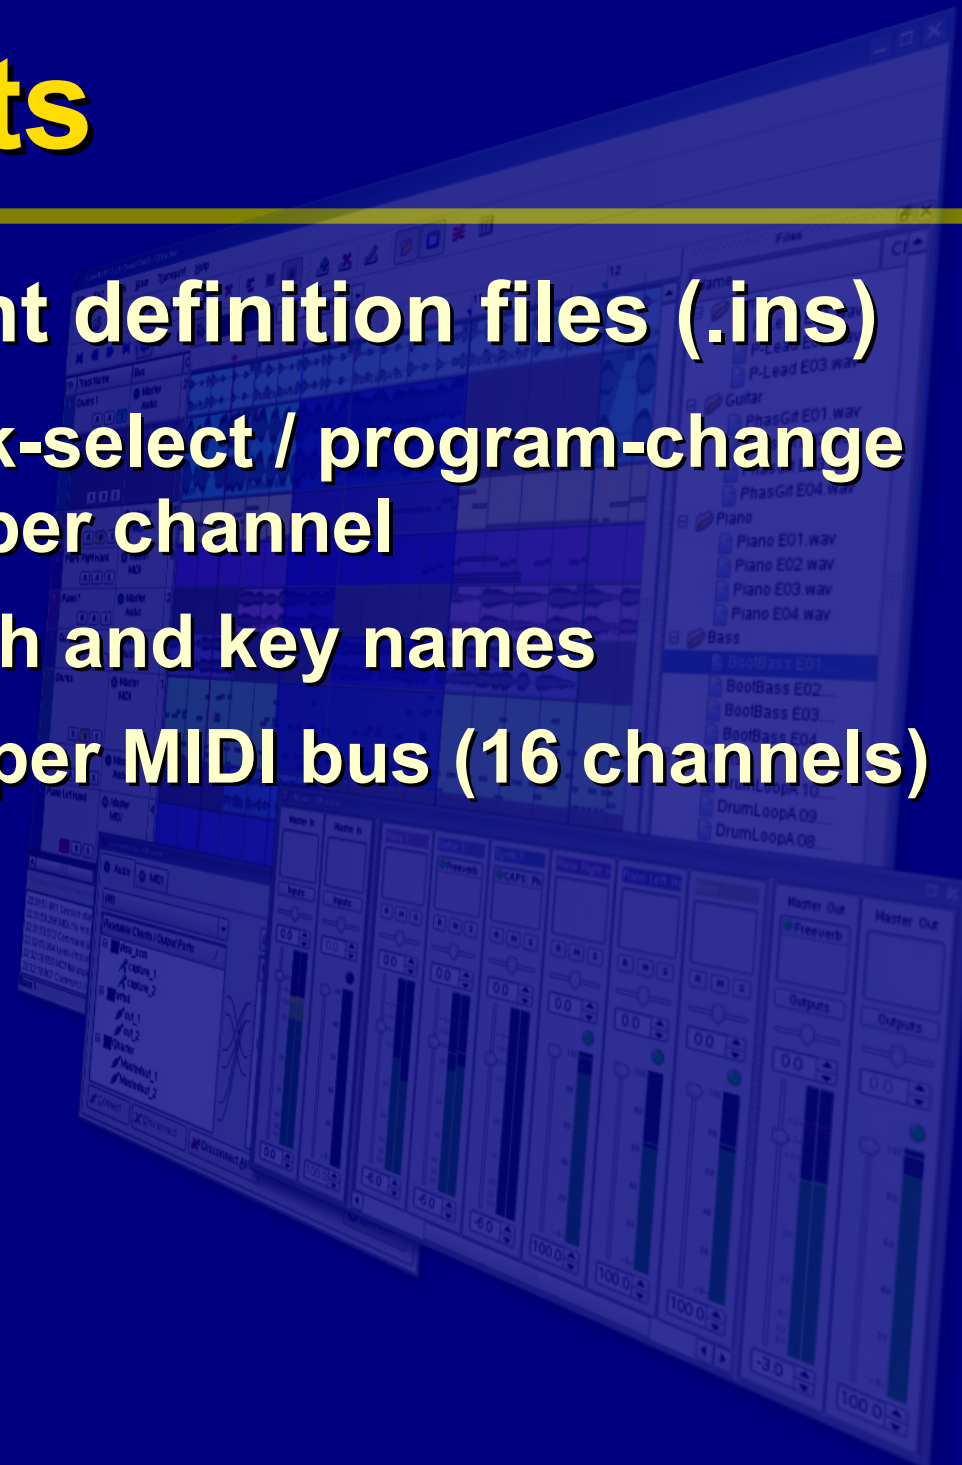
ts

nt definition files (.ins)

k-select / program-change per channel

h and key names

per MIDI bus (16 channels)

Files

P-Lead E03.wav

Guitar

PhasGit E01.wav

PhasGit E04.wav

Piano

Piano E01.wav

Piano E02.wav

Piano E03.wav

Piano E04.wav

Bass

BootBass E01

BootBass E02

BootBass E03

BootBass E04

DrumLoopA 10

DrumLoopA 09

DrumLoopA 08

Master In

Master In

Freeverb

CAPS: Ph

Master Out

Freeverb

Outputs

Master Out

Outputs

Inputs

Inputs

Audio

MIDI

Readable Clients / Output Ports

capture_1

capture_2

out_1

out_2

Connect

Disconnect

Disconnect All

0.0

0.0

0.0

0.0

0.0

0.0

0.0

0.0

0.0

0.0

-60

-60

-60

100.0

100.0

100.0

-3.0

100.0